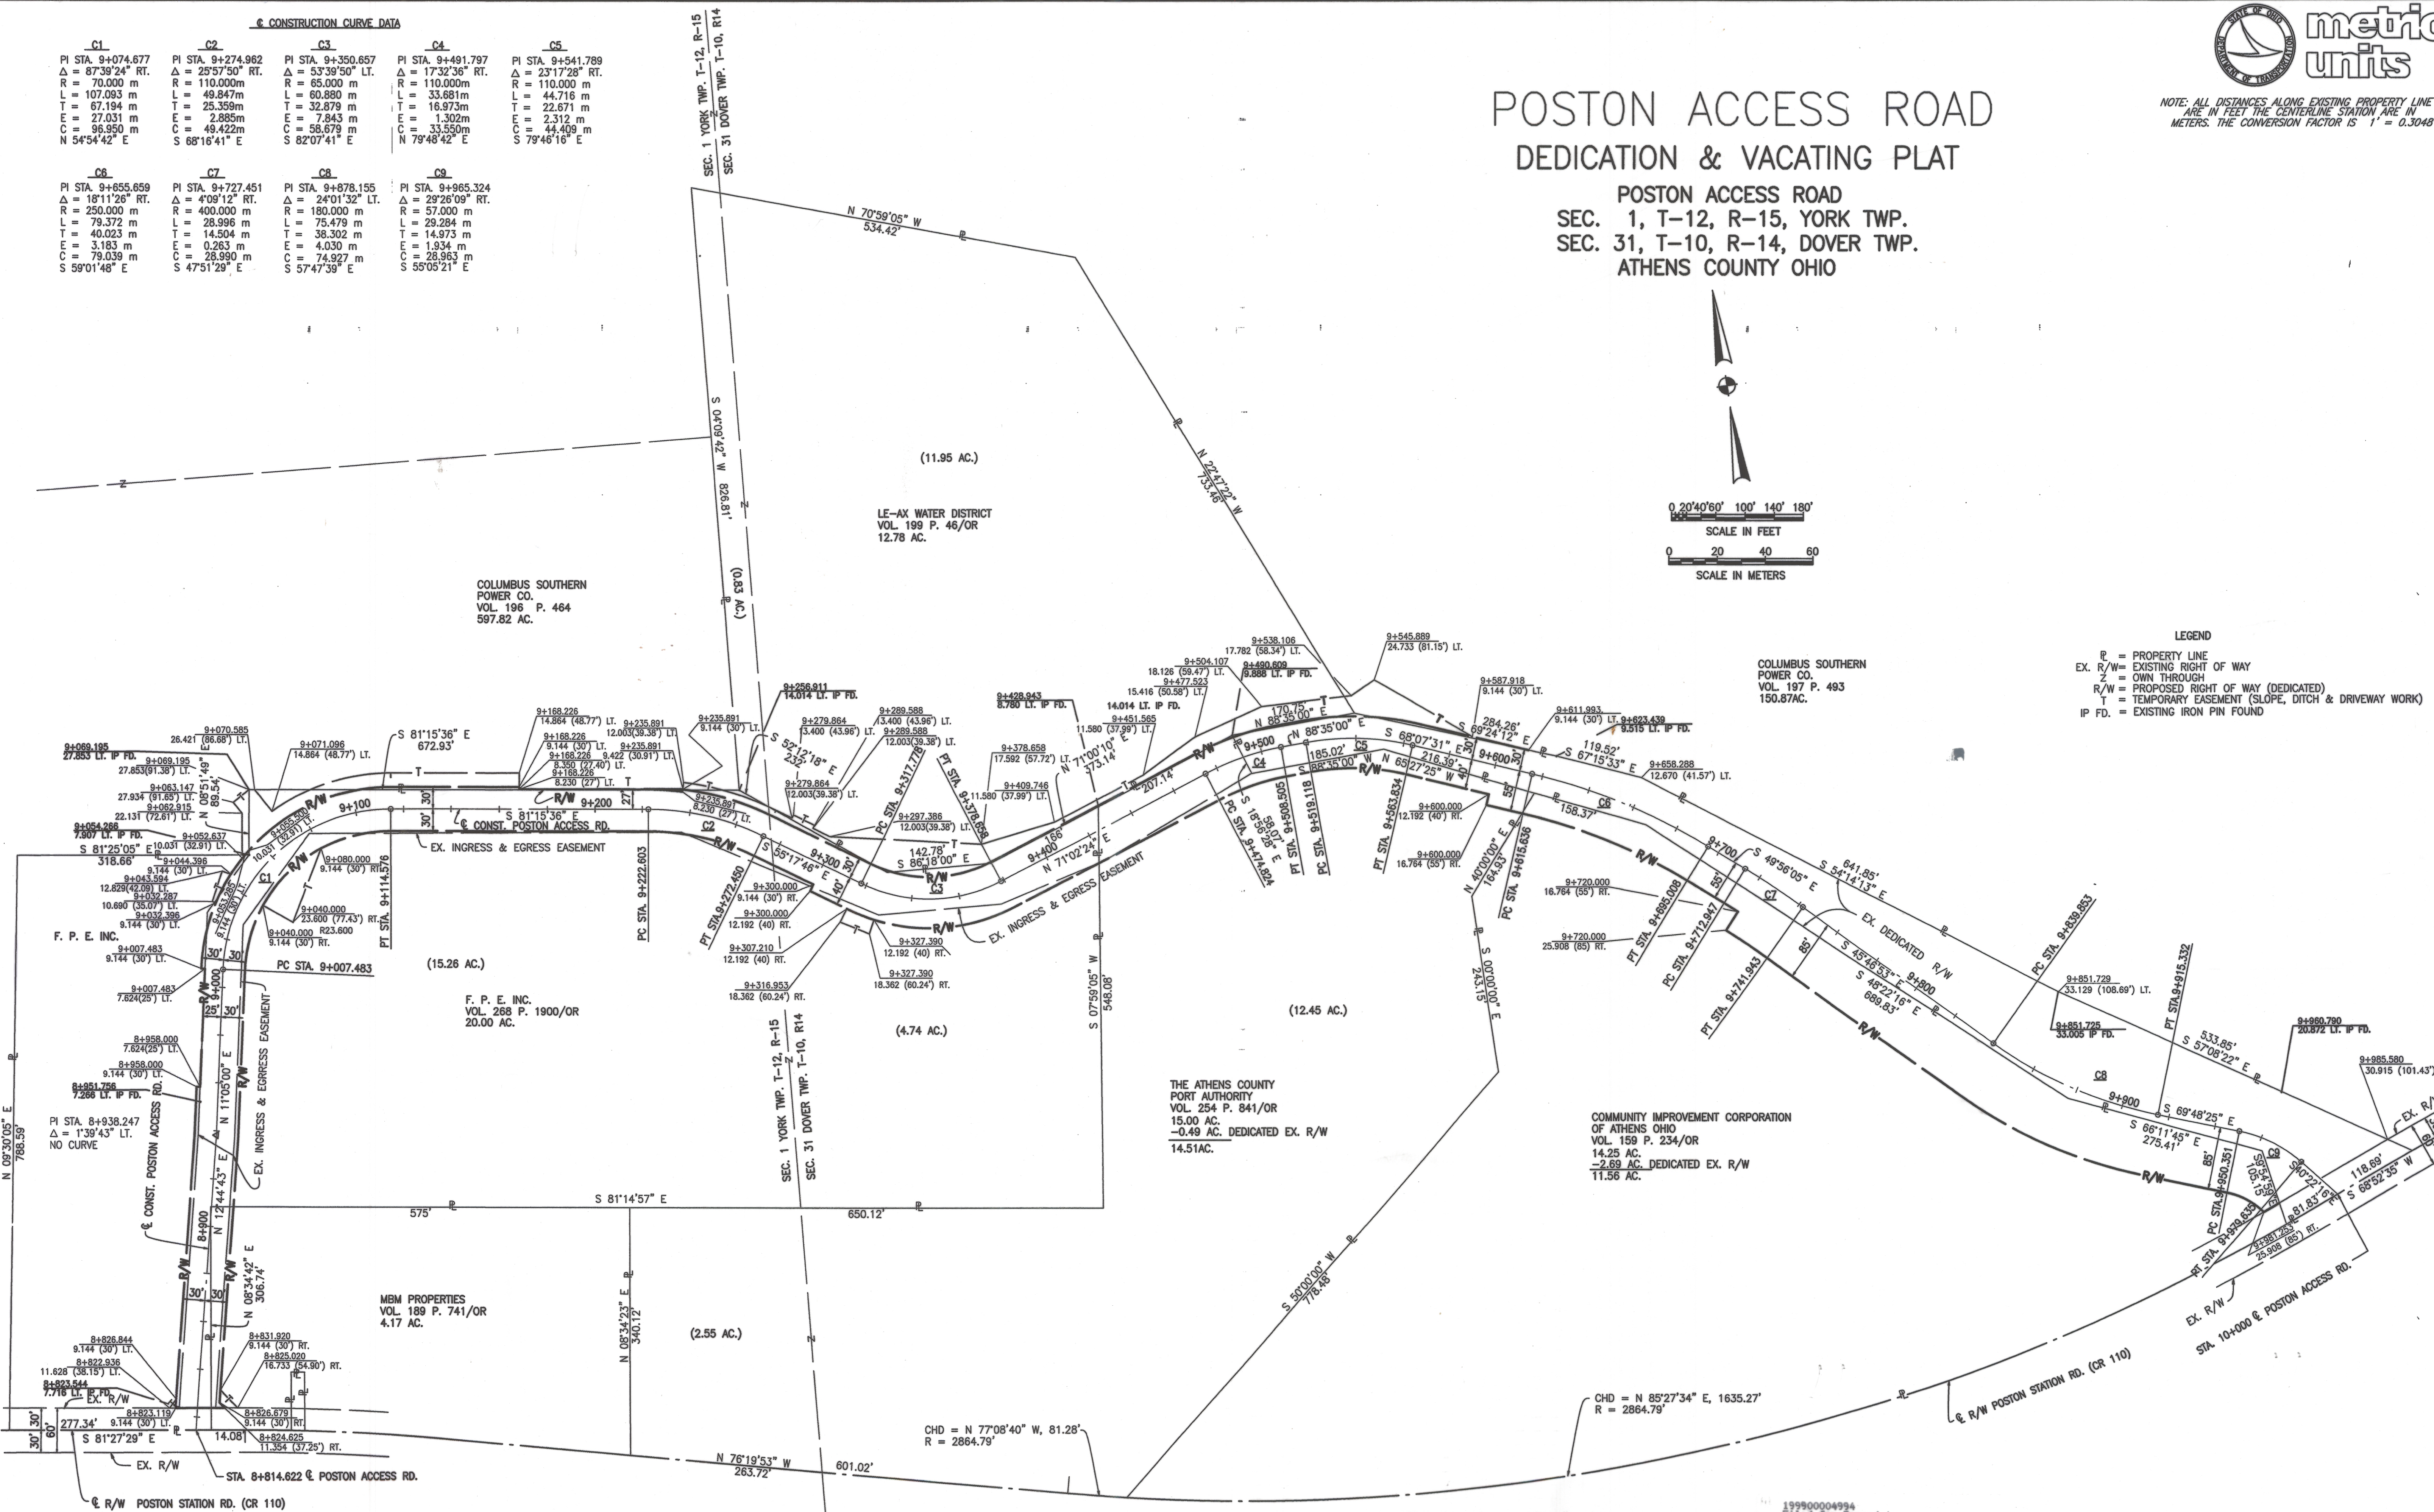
℄ CONSTRUCTION CURVE DATA

| C1 | C2 | C3 | C4 | C5 |
|---|---|---|---|---|
| PI STA. 9+074.677 | PI STA. 9+274.962 | PI STA. 9+350.657 | PI STA. 9+491.797 | PI STA. 9+541.789 |
| Δ = 87°39'24" RT. | Δ = 25°57'50" RT. | Δ = 53°39'50" LT. | Δ = 17°32'36" RT. | Δ = 23°17'28" RT. |
| R = 70.000 m | R = 110.000m | R = 65.000 m | R = 110.000m | R = 110.000 m |
| L = 107.093 m | L = 49.847m | L = 60.880 m | L = 33.681m | L = 44.716 m |
| T = 67.194 m | T = 25.359m | T = 32.879 m | T = 16.973m | T = 22.671 m |
| E = 27.031 m | E = 2.885m | E = 7.843 m | E = 1.302m | E = 2.312 m |
| C = 96.950 m | C = 49.422m | C = 58.679 m | C = 33.550m | C = 44.409 m |
| N 54°54'42" E | S 68°16'41" E | S 82°07'41" E | N 79°48'42" E | S 79°46'16" E |

| C6 | C7 | C8 | C9 |
|---|---|---|---|
| PI STA. 9+655.659 | PI STA. 9+727.451 | PI STA. 9+878.155 | PI STA. 9+965.324 |
| Δ = 18°11'26" RT. | Δ = 4°09'12" RT. | Δ = 24°01'32" LT. | Δ = 29°26'09" RT. |
| R = 250.000 m | R = 400.000 m | R = 180.000 m | R = 57.000 m |
| L = 79.372 m | L = 28.996 m | L = 75.479 m | L = 29.284 m |
| T = 40.023 m | T = 14.504 m | T = 38.302 m | T = 14.973 m |
| E = 3.183 m | E = 0.263 m | E = 4.030 m | E = 1.934 m |
| C = 79.039 m | C = 28.990 m | C = 74.927 m | C = 28.963 m |
| S 59°01'48" E | S 47°51'29" E | S 57°47'39" E | S 55°05'21" E |

STATE OF OHIO DEPARTMENT OF TRANSPORTATION
metric units

NOTE: ALL DISTANCES ALONG EXISTING PROPERTY LINE ARE IN FEET THE CENTERLINE STATION ARE IN METERS. THE CONVERSION FACTOR IS 1' = 0.3048

POSTON ACCESS ROAD
DEDICATION & VACATING PLAT
POSTON ACCESS ROAD
SEC. 1, T-12, R-15, YORK TWP.
SEC. 31, T-10, R-14, DOVER TWP.
ATHENS COUNTY OHIO

0 20 40 60' 100' 140' 180'
SCALE IN FEET
0 20 40 60
SCALE IN METERS

LEGEND
℗ = PROPERTY LINE
EX. R/W= EXISTING RIGHT OF WAY
Z = OWN THROUGH
R/W = PROPOSED RIGHT OF WAY (DEDICATED)
T = TEMPORARY EASEMENT (SLOPE, DITCH & DRIVEWAY WORK)
IP FD. = EXISTING IRON PIN FOUND

SEC. 1 YORK TWP. T-12, R-15
SEC. 31 DOVER TWP. T-10, R14
N 70°59'05" W 534.42'
S 04°09'42" W 826.81'
(0.83 AC.)
N 22°17'22" W 753.46'
(11.95 AC.)
LE-AX WATER DISTRICT
VOL. 199 P. 46/OR
12.78 AC.
COLUMBUS SOUTHERN POWER CO.
VOL. 196 P. 464
597.82 AC.
COLUMBUS SOUTHERN POWER CO.
VOL. 197 P. 493
150.87AC.

9+069.195 27.853 LT. IP FD.
26.421 (86.68') LT.
9+070.585
9+071.096 14.864 (48.77') LT.
S 81°15'36" E 672.93'
9+069.195 27.853(91.38') LT.
N 08°51'49" E 89.54'
9+063.147 27.934 (91.65') LT.
9+062.915 22.131 (72.61') LT.
9+054.266 7.907 LT. IP FD.
9+052.637 10.031 (32.91) LT.
9+055.500 10.031 (32.91) LT.
S 81°25'05" E 318.66'
9+044.396 9.144 (30') LT.
9+043.594 12.829(42.09) LT.
9+032.287 10.690 (35.07') LT.
9+032.396 9.144 (30') LT.
F. P. E. INC.
9+007.483 9.144 (30') LT.
9+007.483 7.624(25') LT.
PC STA. 9+007.483
9+100
9+200
S 81°15'36" E
℄ CONST. POSTON ACCESS RD.
EX. INGRESS & EGRESS EASEMENT
9+080.000 9.144 (30') RT.
PT STA. 9+114.576
9+040.000 23.600 (77.43') RT. R23.600
9+040.000 9.144 (30') RT.
9+168.226 14.864 (48.77') LT.
9+168.226 9.144 (30') LT.
9+168.226 8.350 (27.40') LT.
9+168.226 8.230 (27') LT.
9+235.891 12.003(39.38') LT.
9+235.891 9.422 (30.91') LT.
9+235.891 9.144 (30') LT.
9+235.891 8.230 (27') LT.
9+256.911 14.014 LT. IP FD.
S 52°12'18" E 232'
9+279.864 13.400 (43.96') LT.
9+279.864 12.003(39.38') LT.
9+289.588 13.400 (43.96') LT.
9+289.588 12.003(39.38') LT.
PC STA. 9+317.778
PT STA. 9+378.658
9+297.386 12.003(39.38') LT.
142.78' S 86°18'00" E
9+300
S 55°17'46" E
PC STA. 9+222.603
PT STA. 9+272.450
9+300.000 9.144 (30') RT.
9+300.000 12.192 (40) RT.
9+307.210 12.192 (40) RT.
9+316.953 18.362 (60.24') RT.
9+327.390 12.192 (40) RT.
9+327.390 18.362 (60.24') RT.
9+428.943 8.780 LT. IP FD.
9+378.658 17.592 (57.72') LT.
9+409.746 11.580 (37.99') LT.
11.580 (37.99') LT.
N 71°00'10" E 373.14'
9+451.565 11.580 (37.99') LT.
14.014 LT. IP FD.
15.416 (50.58') LT.
9+477.523
18.126 (59.47') LT.
9+504.107
9+490.609 9.888 LT. IP FD.
9+538.106 17.782 (58.34') LT.
9+545.889 24.733 (81.15') LT.
9+400
N 71°02'24" E
207.14'
166'
170.75'
N 88°35'00" E
9+500
185.02'
S 88°35'00" E
N 65°27'25" W
216.39'
S 68°07'31" E
PC STA. 9+474.824
PT STA. 9+508.505
PC STA. 9+519.118
PT STA. 9+563.834
S 18°55'28" E 58.07'
EX. INGRESS & EGRESS EASEMENT
9+587.918 9.144 (30') LT.
284.26' S 69°24'12" E
9+600
9+611.993 9.144 (30') LT.
9+623.439 9.515 LT. IP FD.
119.52' S 67°15'33" E
9+658.288 12.670 (41.57') LT.
158.37'
9+600.000 12.192 (40') RT.
9+600.000 16.764 (55') RT.
N 40°00'00" E 164.93'
PC STA. 9+615.636
S 00°00'00" E 243.15'
9+700
S 49°56'05" E
S 54°14'13" E 641.85'
9+720.000 16.764 (55') RT.
9+720.000 25.908 (85) RT.
PT STA. 9+695.006
PC STA. 9+712.947
PT STA. 9+741.943
EX. DEDICATED R/W
S 45°46'53" E
S 48°22'16" E 689.83'
9+800
PC STA. 9+839.853
9+851.729 33.129 (108.69') LT.
9+851.725 33.005 IP FD.
PT STA. 9+915.332
S 57°08'22" E 533.85'
9+960.790 20.872 LT. IP FD.
9+985.580 30.915 (101.43')
9+900
S 69°48'25" E
S 66°11'45" E 275.41'
PC STA. 9+950.351
PT STA. 9+979.635
S 54°33' 105.13'
S 40°22'16" 81.83'
9+981.953 25.908 (85) RT.
S 68°52'35" W 118.69'
EX. R/W
STA. 10+000 ℄ POSTON ACCESS RD.
(15.26 AC.)
F. P. E. INC.
VOL. 268 P. 1900/OR
20.00 AC.
(4.74 AC.)
S 07°59'05" W 548.08'
(12.45 AC.)
THE ATHENS COUNTY PORT AUTHORITY
VOL. 254 P. 841/OR
15.00 AC.
−0.49 AC. DEDICATED EX. R/W
14.51AC.
COMMUNITY IMPROVEMENT CORPORATION OF ATHENS OHIO
VOL. 159 P. 234/OR
14.25 AC.
−2.69 AC. DEDICATED EX. R/W
11.56 AC.
8+958.000 7.624(25') LT.
8+958.000 9.144 (30') LT.
8+951.756 7.266 LT. IP FD.
PI STA. 8+938.247
Δ = 1°39'43" LT.
NO CURVE
N 09°30'05" E 788.59'
℄ CONST. POSTON ACCESS RD.
N 11°05'00" E
N 12°44'43" E
EX. INGRESS & EGRESS EASEMENT
9+000
8+900
N 08°34'42" E 306.74'
S 81°14'57" E
575'
650.12'
MBM PROPERTIES
VOL. 189 P. 741/OR
4.17 AC.
N 08°34'23" E 340.12'
(2.55 AC.)
S 50°00'00" W 778.48
8+826.844 9.144 (30') LT.
8+822.936 11.628 (38.15') LT.
8+823.544 7.716 LT. IP FD.
8+823.119 9.144 (30') LT.
8+831.920 9.144 (30') RT.
8+825.020 16.733 (54.90') RT.
8+826.679 9.144 (30') RT.
8+824.625 11.354 (37.25') RT.
277.34'
S 81°27'29" E
14.08'
EX. R/W
STA. 8+814.622 ℄ POSTON ACCESS RD.
℄ R/W POSTON STATION RD. (CR 110)
N 76°19'53" W 263.72'
601.02'
CHD = N 77°08'40" W, 81.28'
R = 2864.79'
CHD = N 85°27'34" E, 1635.27'
R = 2864.79'
℄ R/W POSTON STATION RD. (CR 110)
199900004994